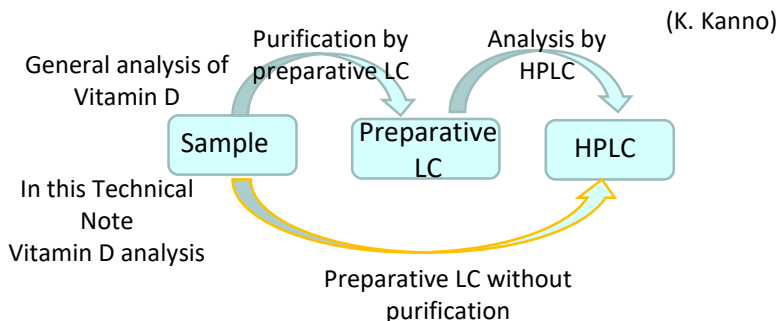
(K. Kanno)

General analysis of Vitamin D

Purification by preparative LC

Analysis by HPLC

Sample

Preparative LC

HPLC

In this Technical Note Vitamin D analysis

Preparative LC without purification